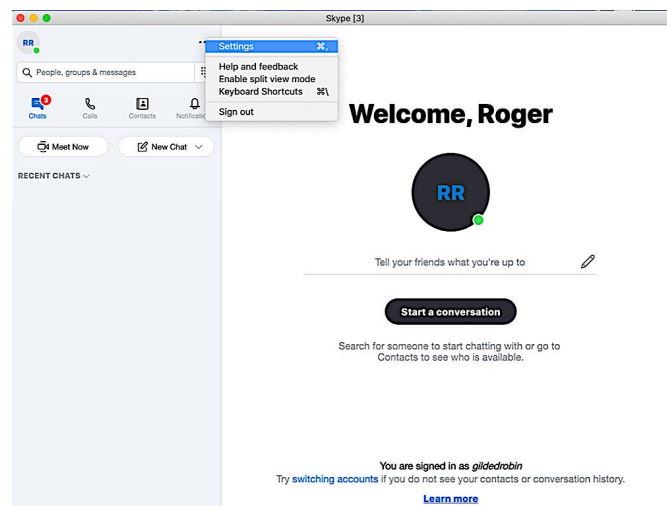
Skype [3]

RR

...

Settings ⌘,

Help and feedback
Enable split view mode
Keyboard Shortcuts ⌘\

Sign out

People, groups & messages

3

Chats

Calls

Contacts

Notificati

Meet Now

New Chat

RECENT CHATS

Welcome, Roger

RR

Tell your friends what you're up to

Start a conversation

Search for someone to start chatting with or go to Contacts to see who is available.

You are signed in as *gildedrobin*

Try switching accounts if you do not see your contacts or conversation history.

Learn more